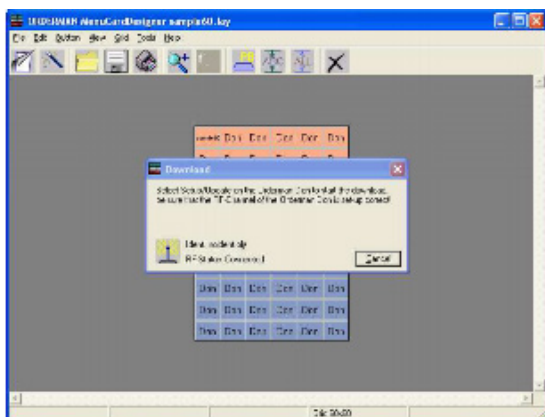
ORDERMAN MenuCardDesigner sample60.kay

File Edit Button View Grid Tools Help

Download

Select Setup/Update on the Orderman Don to start the download. Be sure that the RF-Channel of the Orderman Don is set up correct!

Ident. accidentally

RF-Status: Connected

Cancel

Don Don Don Don Don

Don Don Don Don Don Don

Don Don Don Don Don Don

Don Don Don Don Don Don

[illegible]